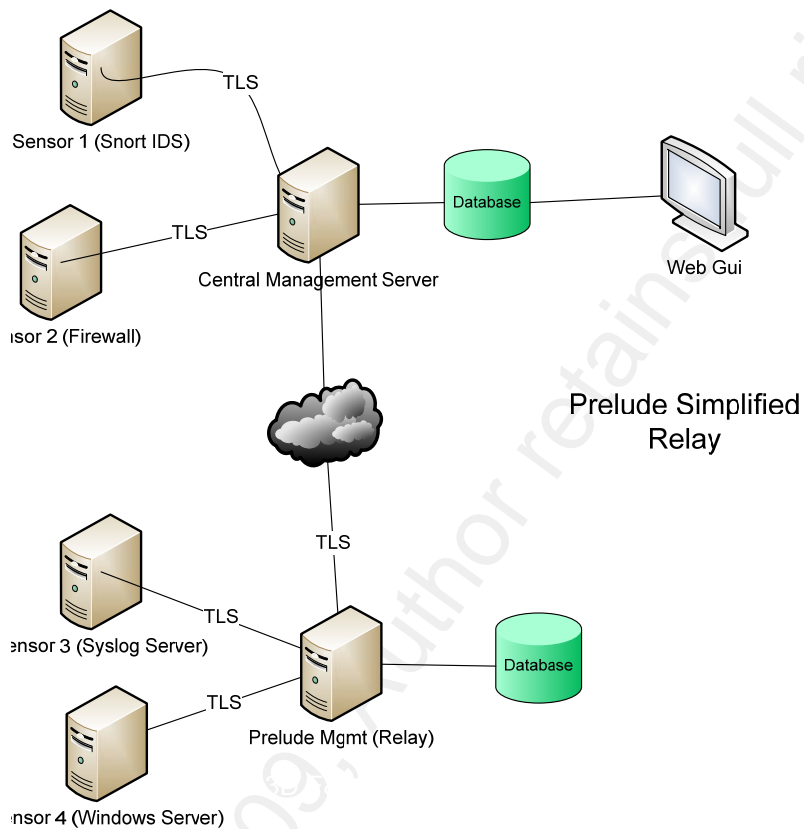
TLS

Sensor 1 (Snort IDS)

TLS

Database

Central Management Server

Web Gui

nsor 2 (Firewall)

Prelude Simplified Relay

TLS

TLS

Database

ensor 3 (Syslog Server)

TLS

Prelude Mgmt (Relay)

ensor 4 (Windows Server)

09, Author retains full r